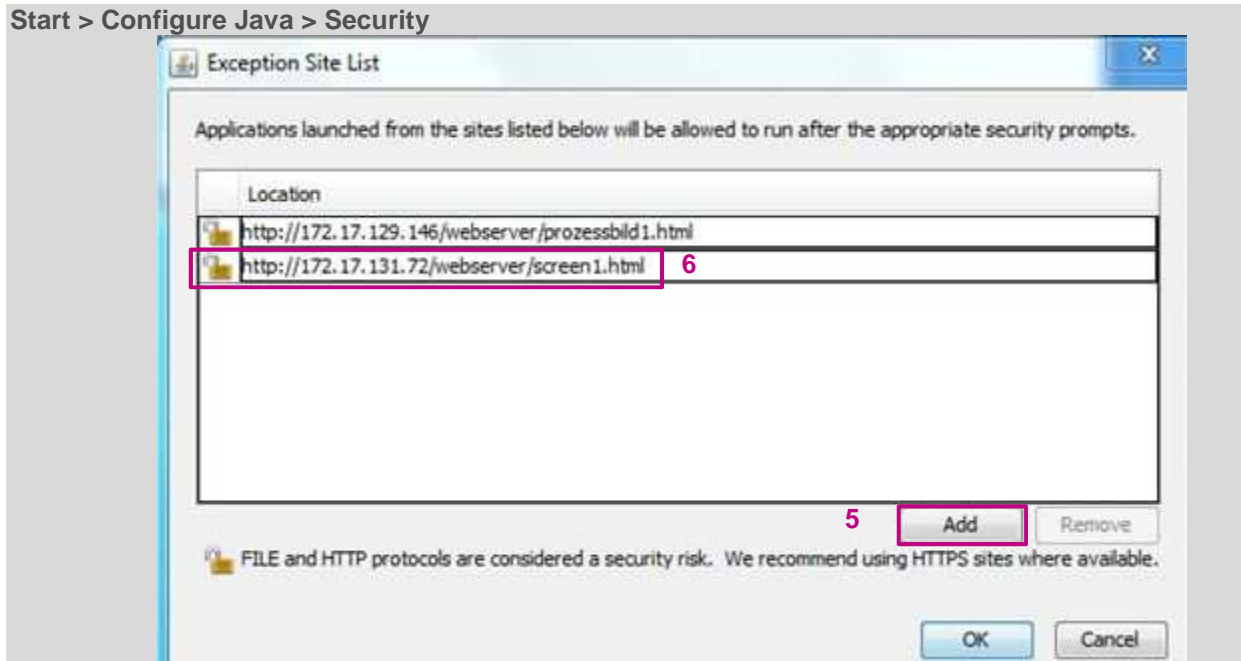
Start > Configure Java > Security

Exception Site List

Applications launched from the sites listed below will be allowed to run after the appropriate security prompts.

| Location |
|---|
| http://172.17.129.146/webserver/prozessbild1.html |
| http://172.17.131.72/webserver/screen1.html |

6

5

Add

Remove

FILE and HTTP protocols are considered a security risk. We recommend using HTTPS sites where available.

OK

Cancel